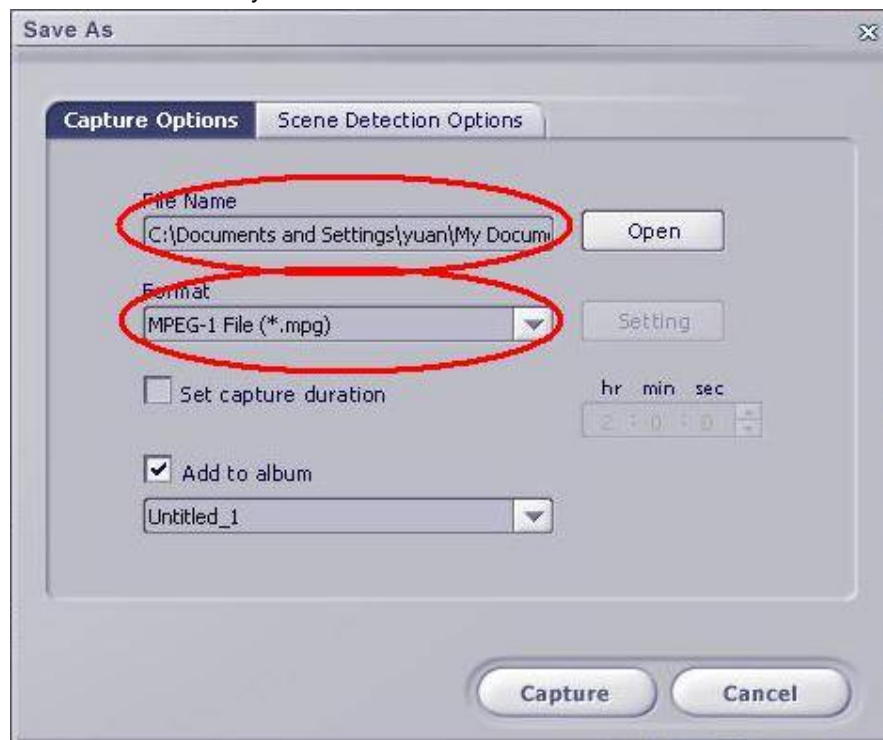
Save As

Capture Options

Scene Detection Options

File Name

C:\Documents and Settings\yuan\My Docum

Open

Format

MPEG-1 File (*.mpg)

Setting

Set capture duration

hr min sec

2 : 0 : 0

Add to album

Untitled_1

Capture

Cancel